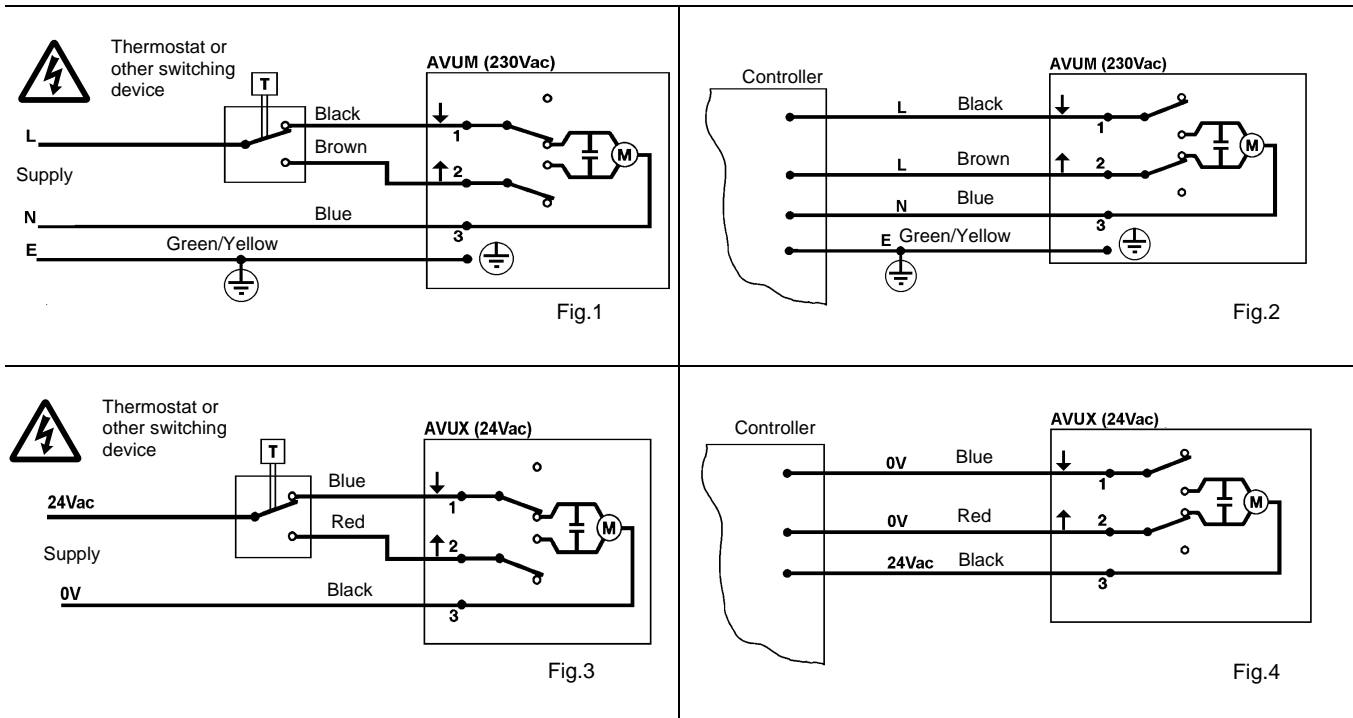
Thermostat or other switching device

T

AVUM (230Vac)

L

Black

1

Brown

2

M

Supply

N

Blue

3

E

Green/Yellow

Fig.1

Controller

AVUM (230Vac)

L

Black

1

L

Brown

2

M

N

Blue

3

E

Green/Yellow

Fig.2

Thermostat or other switching device

T

AVUX (24Vac)

Blue

1

24Vac

Red

2

M

Supply

0V

Black

3

Fig.3

Controller

AVUX (24Vac)

0V

Blue

1

0V

Red

2

M

24Vac

Black

3

Fig.4